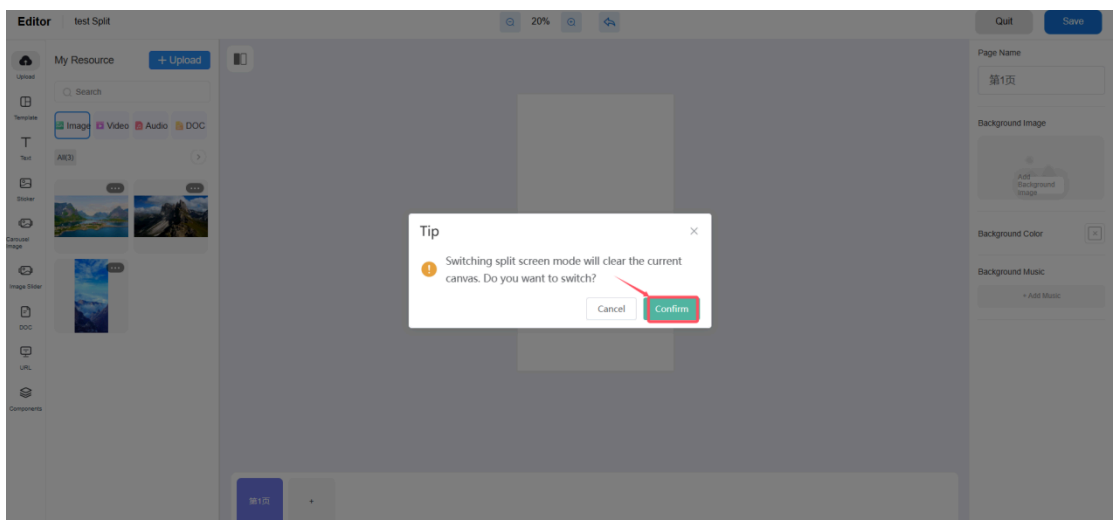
Editor test Split

20%

Quit Save

Upload

Template

Text

Sticker

Carousel Image

Image Slider

DOC

URL

Components

My Resource + Upload

Search

Image Video Audio DOC

All(3)

Page Name

第1页

Background Image

Add Background Image

Background Color

Background Music

+ Add Music

Tip

Switching split screen mode will clear the current canvas. Do you want to switch?

Cancel Confirm

第1页 +